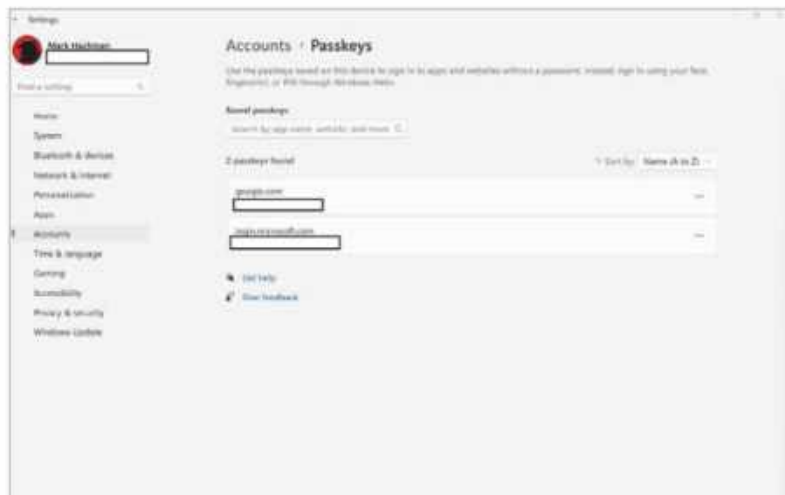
Settings

Mark Hachman

Find a setting

Home
System
Bluetooth & devices
Network & internet
Personalization
Apps
Accounts
Time & language
Gaming
Accessibility
Privacy & security
Windows Update

Accounts › Passkeys

Use the passkeys saved on this device to sign in to apps and websites without a password. Instead, sign in using your face, fingerprint, or PIN through Windows Hello.

Saved passkeys

Search by app name, website, and more

2 passkeys found

Sort by: Name (A to Z)

google.com

login.microsoft.com

Get help

Give feedback